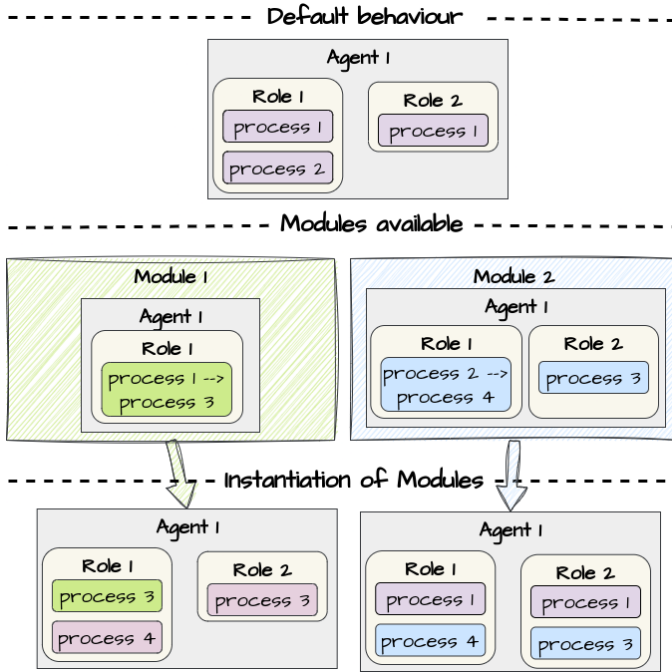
Default behaviour

Agent 1

Role 1
process 1
process 2

Role 2
process 1

Modules available

Module 1

Agent 1

Role 1
process 1 --> process 3

Module 2

Agent 1

Role 1
process 2 --> process 4

Role 2
process 3

Instantiation of Modules

Agent 1

Role 1
process 3
process 4

Role 2
process 3

Agent 1

Role 1
process 1
process 4

Role 2
process 1
process 3